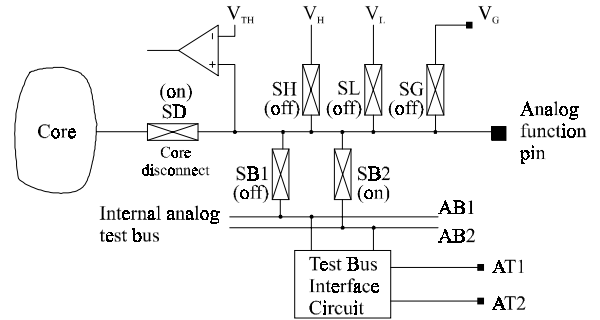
$V_{TH}$

$V_H$

$V_L$

$V_G$

-

+

SH (off)

SL (off)

SG (off)

(on) SD

Core

Core disconnect

Analog function pin

SB1 (off)

SB2 (on)

Internal analog test bus

AB1

AB2

Test Bus Interface Circuit

AT1

AT2